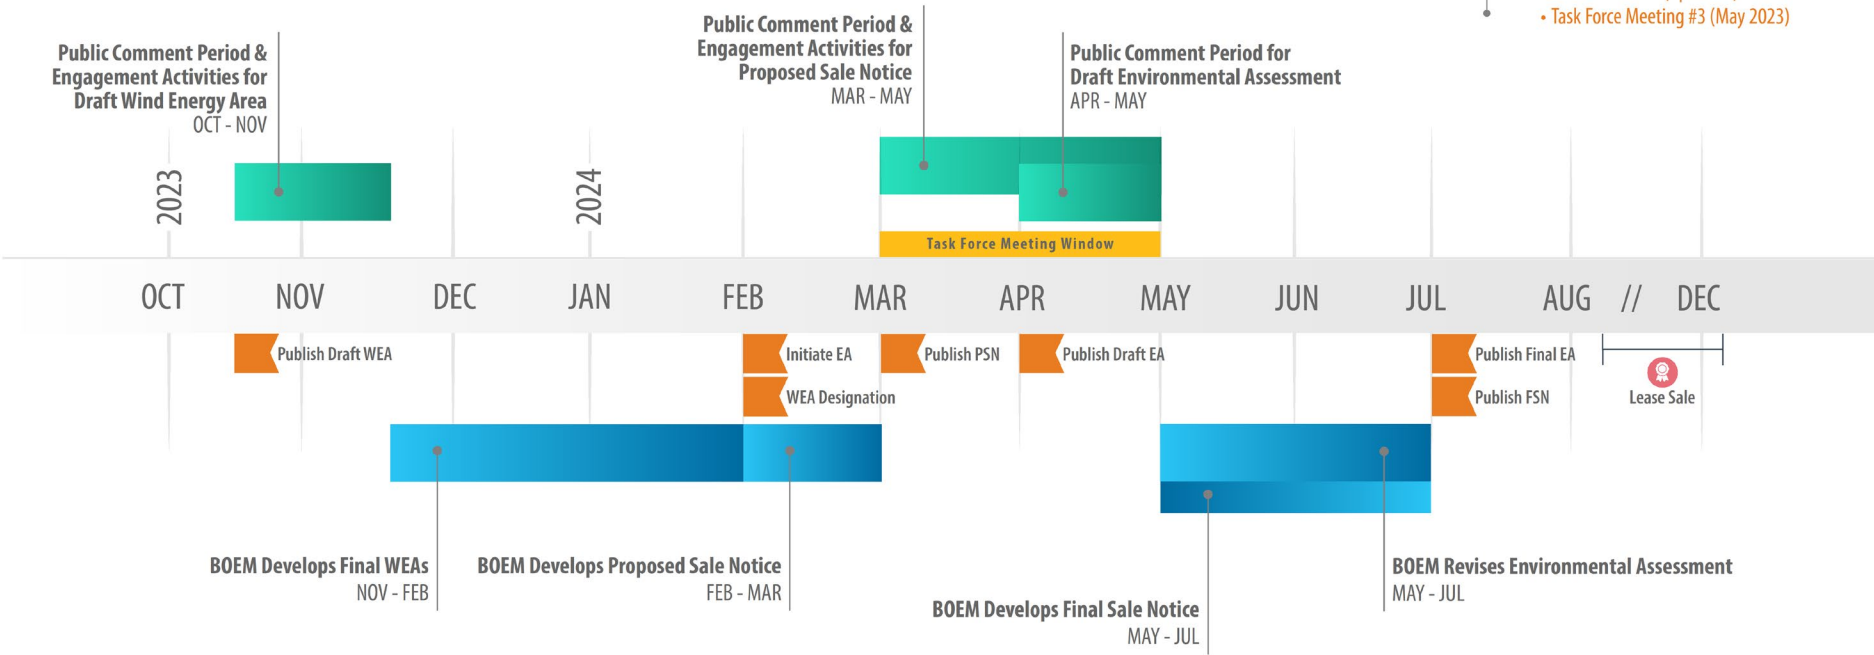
• Task Force Meeting #3 (May 2023)

Public Comment Period & Engagement Activities for Draft Wind Energy Area
OCT - NOV

Public Comment Period & Engagement Activities for Proposed Sale Notice
MAR - MAY

Public Comment Period for Draft Environmental Assessment
APR - MAY

2023

2024

Task Force Meeting Window

OCT NOV DEC JAN FEB MAR APR MAY JUN JUL AUG // DEC

Publish Draft WEA

Initiate EA

WEA Designation

Publish PSN

Publish Draft EA

Publish Final EA

Publish FSN

Lease Sale

BOEM Develops Final WEAs
NOV - FEB

BOEM Develops Proposed Sale Notice
FEB - MAR

BOEM Develops Final Sale Notice
MAY - JUL

BOEM Revises Environmental Assessment
MAY - JUL